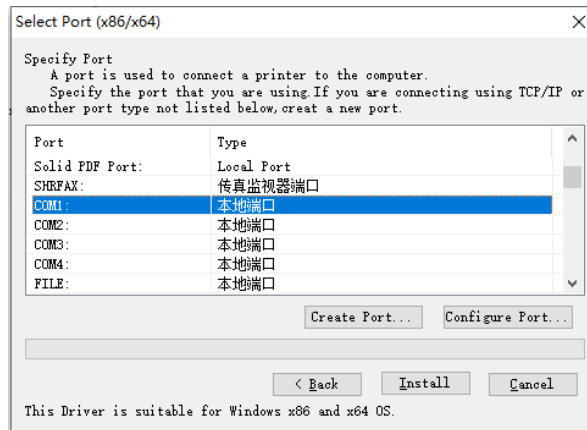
Select Port (x86/x64)

Specify Port
A port is used to connect a printer to the computer.
Specify the port that you are using.If you are connecting using TCP/IP or another port type not listed below,creat a new port.

| Port | Type |
|---|---|
| Solid PDF Port: | Local Port |
| SHRFAX: | 传真监视器端口 |
| COM1: | 本地端口 |
| COM2: | 本地端口 |
| COM3: | 本地端口 |
| COM4: | 本地端口 |
| FILE: | 本地端口 |

Create Port... Configure Port...

< Back Install Cancel

This Driver is suitable for Windows x86 and x64 OS.